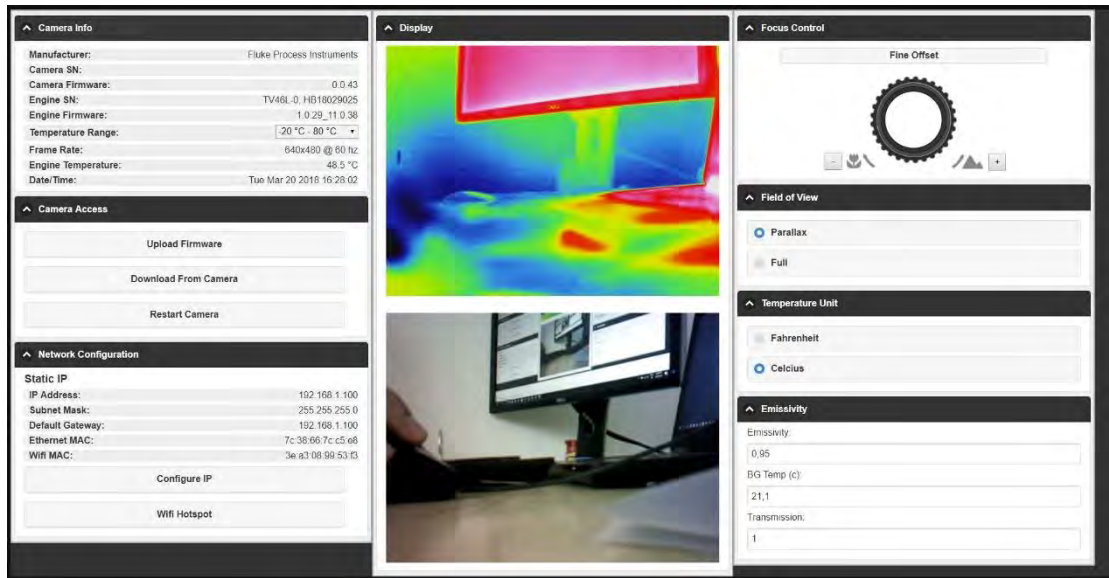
^ Camera Info

| | |
|---|---|
| Manufacturer: | Fluke Process Instruments |
| Camera SN: | |
| Camera Firmware: | 0.0.43 |
| Engine SN: | TV46L-0, HB18029025 |
| Engine Firmware: | 1.0.29_11.0.38 |
| Temperature Range: | -20 °C - 80 °C |
| Frame Rate: | 640x480 @ 60 hz |
| Engine Temperature: | 48.5 °C |
| Date/Time: | Tue Mar 20 2018 16:28:02 |

^ Camera Access

Upload Firmware

Download From Camera

Restart Camera

^ Network Configuration

Static IP

| | |
|---|---|
| IP Address: | 192.168.1.100 |
| Subnet Mask: | 255.255.255.0 |
| Default Gateway: | 192.168.1.100 |
| Ethernet MAC: | 7c:38:66:7c:c5:e8 |
| Wifi MAC: | 3e:a3:08:99:53:f3 |

Configure IP

Wifi Hotspot

^ Display

^ Focus Control

Fine Offset

- +

^ Field of View

Parallax

Full

^ Temperature Unit

Fahrenheit

Celcius

^ Emissivity

Emissivity:

0,95

BG Temp (c):

21,1

Transmission:

1